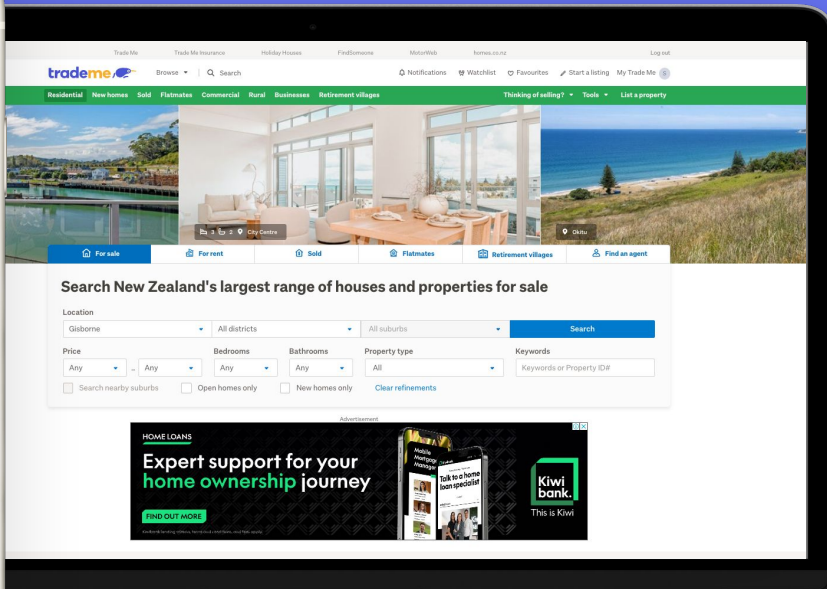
Trade Me   Trade Me Insurance   Holiday Houses   FindSomeone   MotorWeb   homes.co.nz   Log out

trademe   Browse   Search   Notifications   Watchlist   Favourites   Start a listing   My Trade Me

Residential   New homes   Sold   Flatmates   Commercial   Rural   Businesses   Retirement villages   Thinking of selling?   Tools   List a property

3   2   City Centre   Okitu

For sale   For rent   Sold   Flatmates   Retirement villages   Find an agent

Search New Zealand's largest range of houses and properties for sale

Location
Gisborne   All districts   All suburbs   Search

Price   Bedrooms   Bathrooms   Property type   Keywords
Any   Any   Any   Any   All   Keywords or Property ID#

Search nearby suburbs   Open homes only   New homes only   Clear refinements

Advertisement

HOME LOANS
Expert support for your home ownership journey
FIND OUT MORE
Mobile Mortgage Manager
Talk to a home loan specialist
Kiwi bank.
This is Kiwi